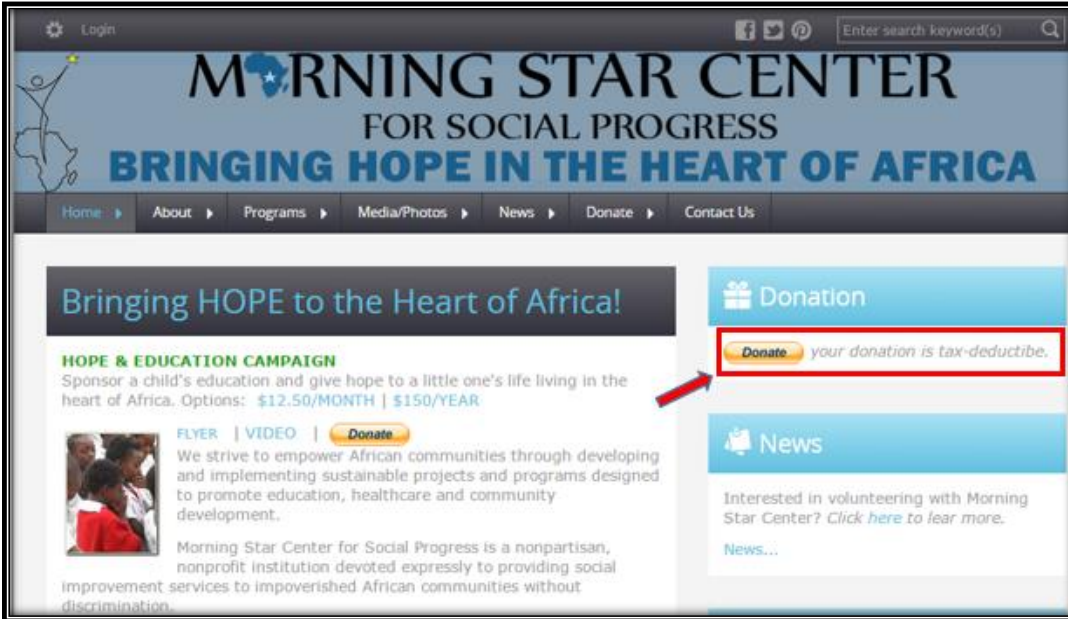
Login

Enter search keyword(s)

M★RNING STAR CENTER
FOR SOCIAL PROGRESS
BRINGING HOPE IN THE HEART OF AFRICA

Home ▸ About ▸ Programs ▸ Media/Photos ▸ News ▸ Donate ▸ Contact Us

Bringing HOPE to the Heart of Africa!

HOPE & EDUCATION CAMPAIGN
Sponsor a child's education and give hope to a little one's life living in the heart of Africa. Options: $12.50/MONTH | $150/YEAR

FLYER | VIDEO | Donate

We strive to empower African communities through developing and implementing sustainable projects and programs designed to promote education, healthcare and community development.

Morning Star Center for Social Progress is a nonpartisan, nonprofit institution devoted expressly to providing social improvement services to impoverished African communities without discrimination.

Donation

Donate your donation is tax-deductibe.

News

Interested in volunteering with Morning Star Center? Click here to lear more.

News...